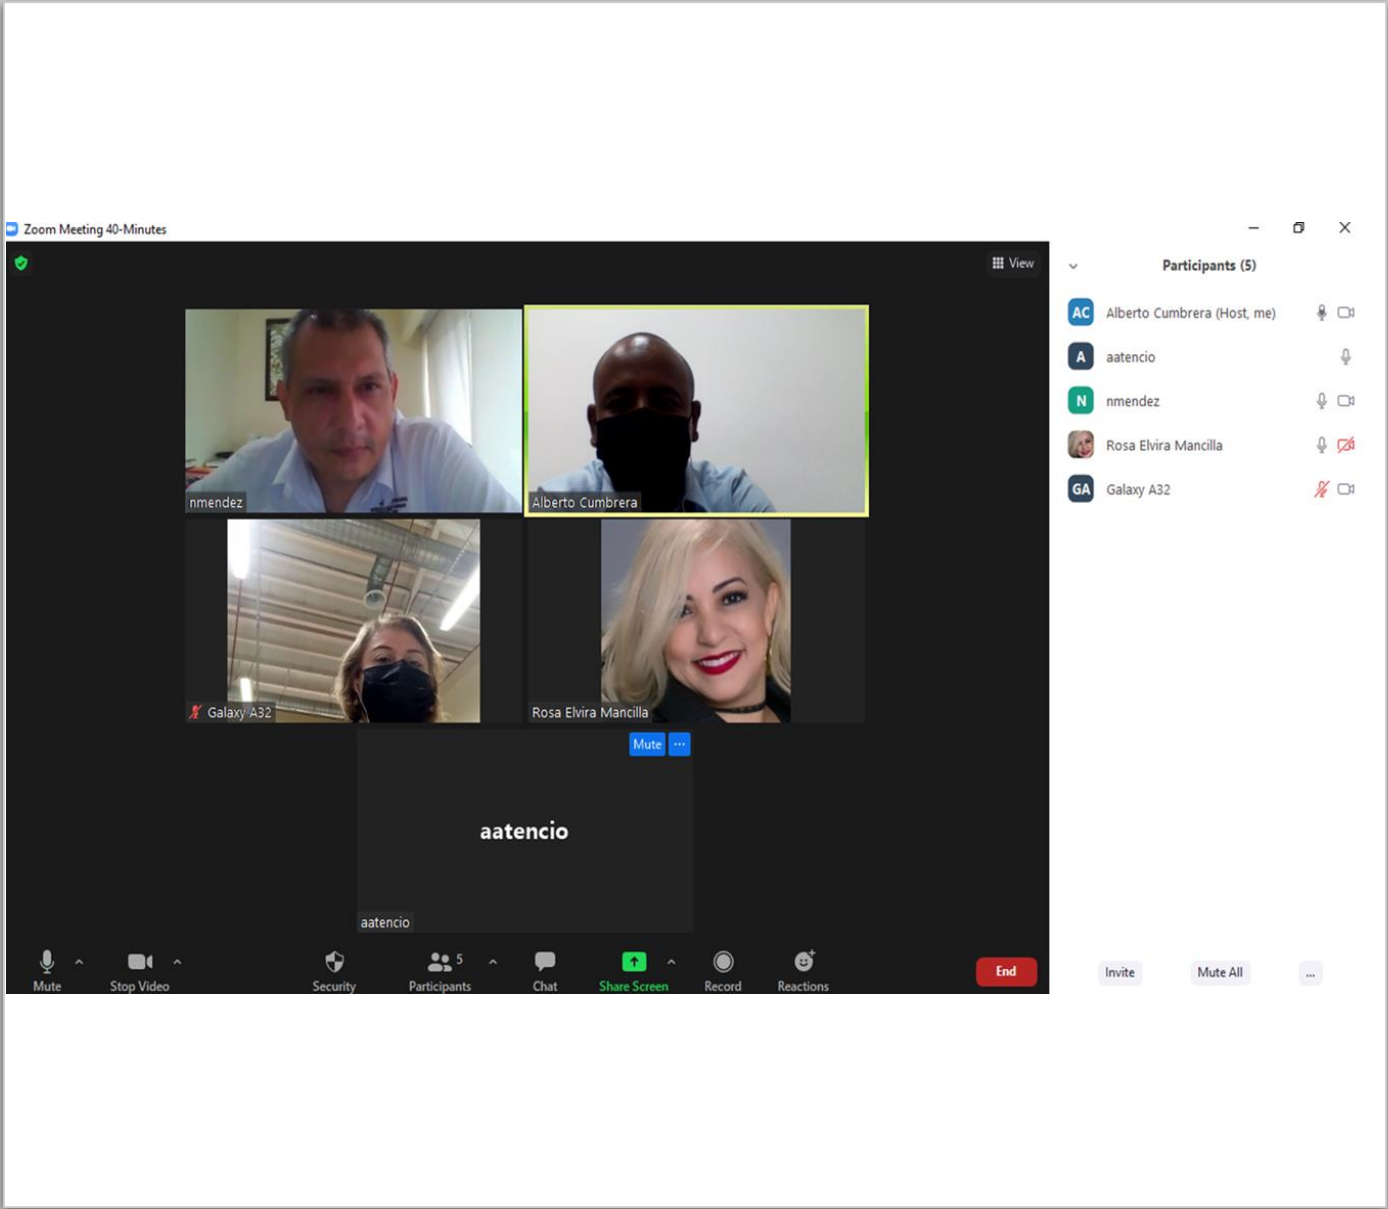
Zoom Meeting 40-Minutes

View

nmendez

Alberto Cumbrera

Galaxy A32

Rosa Elvira Mancilla

Mute ···

aatencio

aatencio

Mute
Stop Video
Security
5 Participants
Chat
Share Screen
Record
Reactions
End

Participants (5)

AC Alberto Cumbrera (Host, me)
A aatencio
N nmendez
Rosa Elvira Mancilla
GA Galaxy A32

Invite
Mute All
...